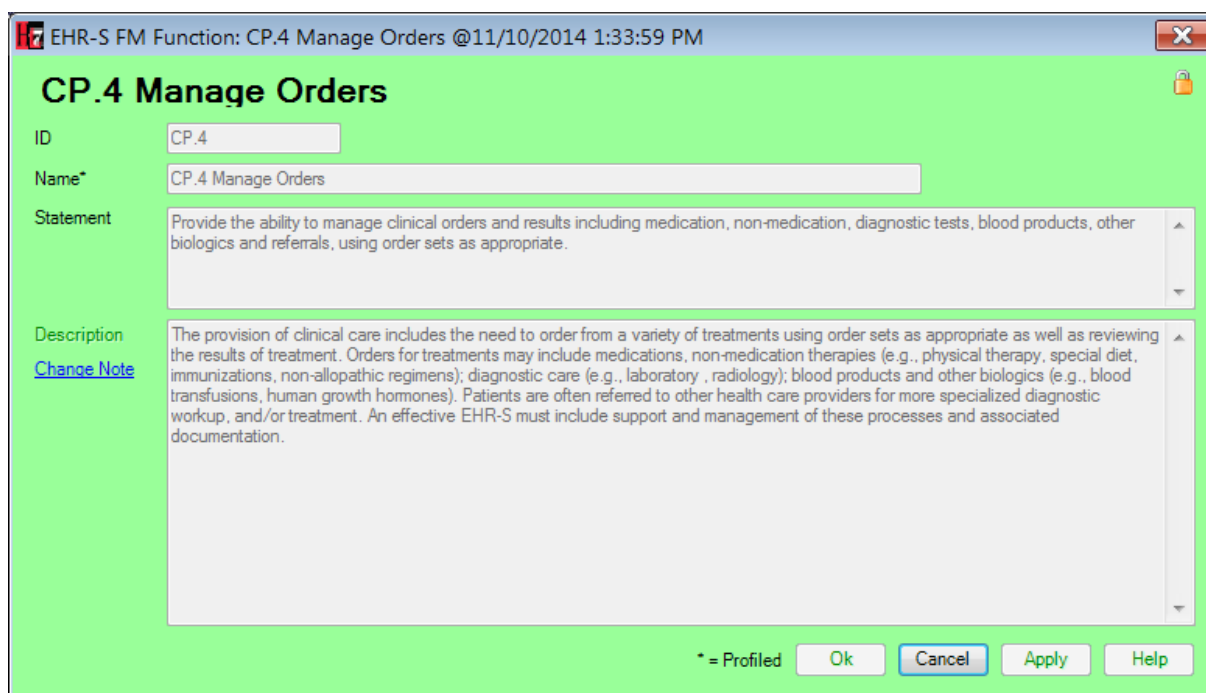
EHR-S FM Function: CP.4 Manage Orders @11/10/2014 1:33:59 PM

CP.4 Manage Orders

ID
CP.4

Name*
CP.4 Manage Orders

Statement
Provide the ability to manage clinical orders and results including medication, non-medication, diagnostic tests, blood products, other biologics and referrals, using order sets as appropriate.

Description
Change Note
The provision of clinical care includes the need to order from a variety of treatments using order sets as appropriate as well as reviewing the results of treatment. Orders for treatments may include medications, non-medication therapies (e.g., physical therapy, special diet, immunizations, non-allopathic regimens); diagnostic care (e.g., laboratory , radiology); blood products and other biologics (e.g., blood transfusions, human growth hormones). Patients are often referred to other health care providers for more specialized diagnostic workup, and/or treatment. An effective EHR-S must include support and management of these processes and associated documentation.

* = Profiled
Ok
Cancel
Apply
Help